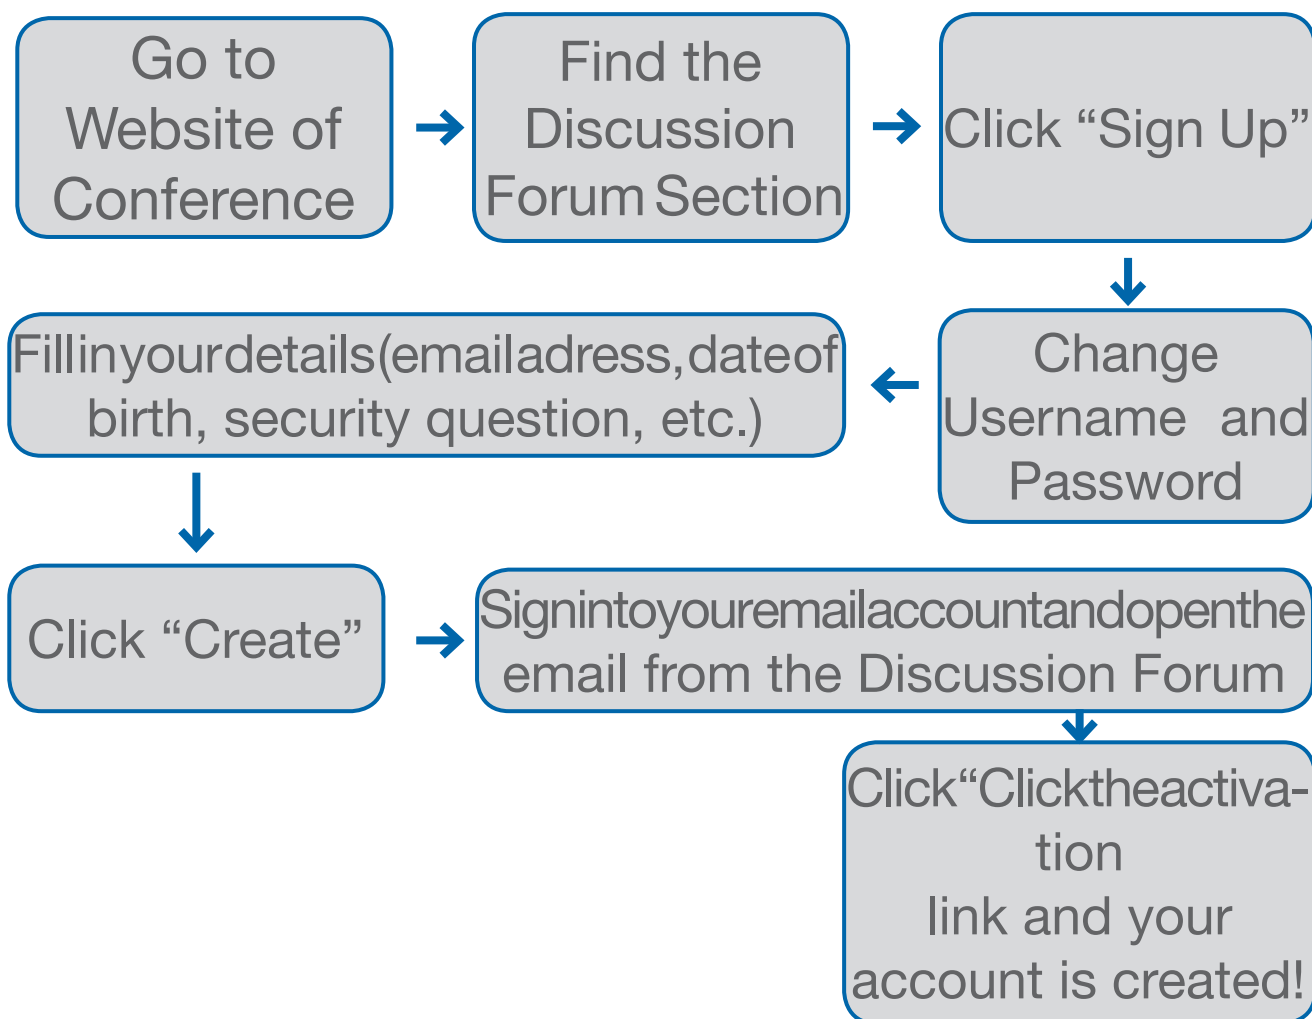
Go to Website of Conference

Find the Discussion Forum Section

Click “Sign Up”

Change Username and Password

Fill in your details (email adress, date of birth, security question, etc.)

Click “Create”

Sign into your email account and open the email from the Discussion Forum

Click “Click the activation link and your account is created!